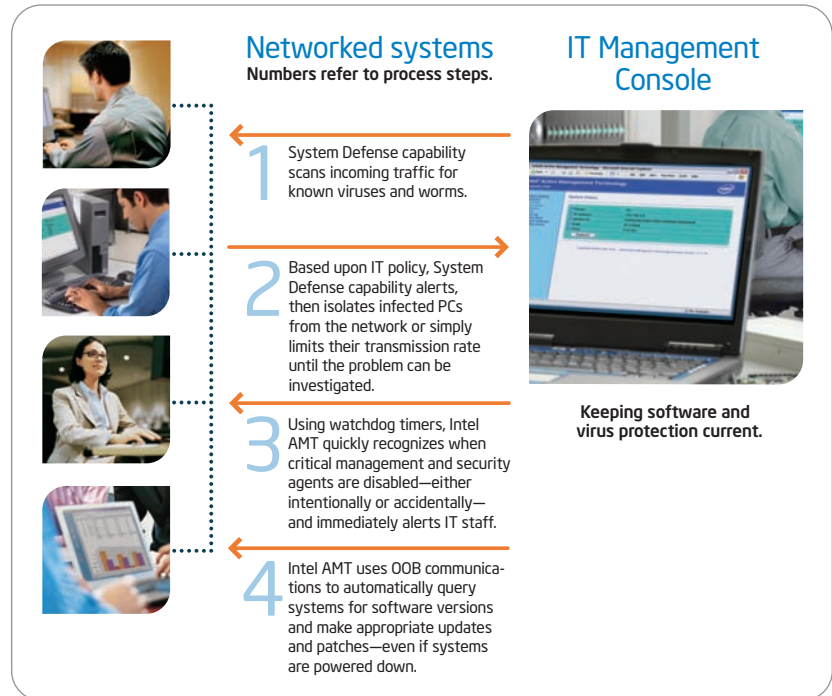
Networked systems
Numbers refer to process steps.

IT Management Console

1 System Defense capability scans incoming traffic for known viruses and worms.

2 Based upon IT policy, System Defense capability alerts, then isolates infected PCs from the network or simply limits their transmission rate until the problem can be investigated.

3 Using watchdog timers, Intel AMT quickly recognizes when critical management and security agents are disabled—either intentionally or accidentally—and immediately alerts IT staff.

4 Intel AMT uses OOB communications to automatically query systems for software versions and make appropriate updates and patches—even if systems are powered down.

Keeping software and virus protection current.